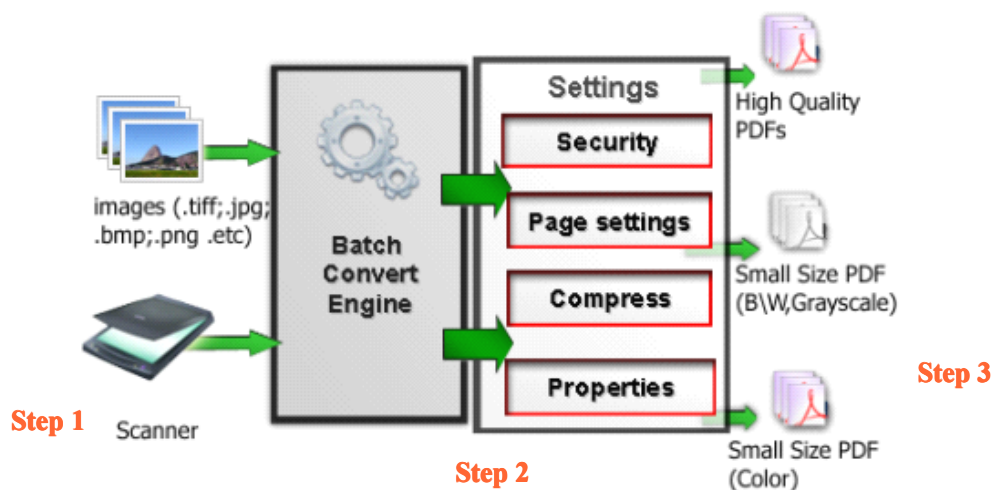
images (.tiff;.jpg;.bmp;.png .etc)

Scanner

Step 1

Batch Convert Engine

Settings

Security

Page settings

Compress

Properties

Step 2

High Quality PDFs

Small Size PDF (B\W,Grayscale)

Small Size PDF (Color)

Step 3